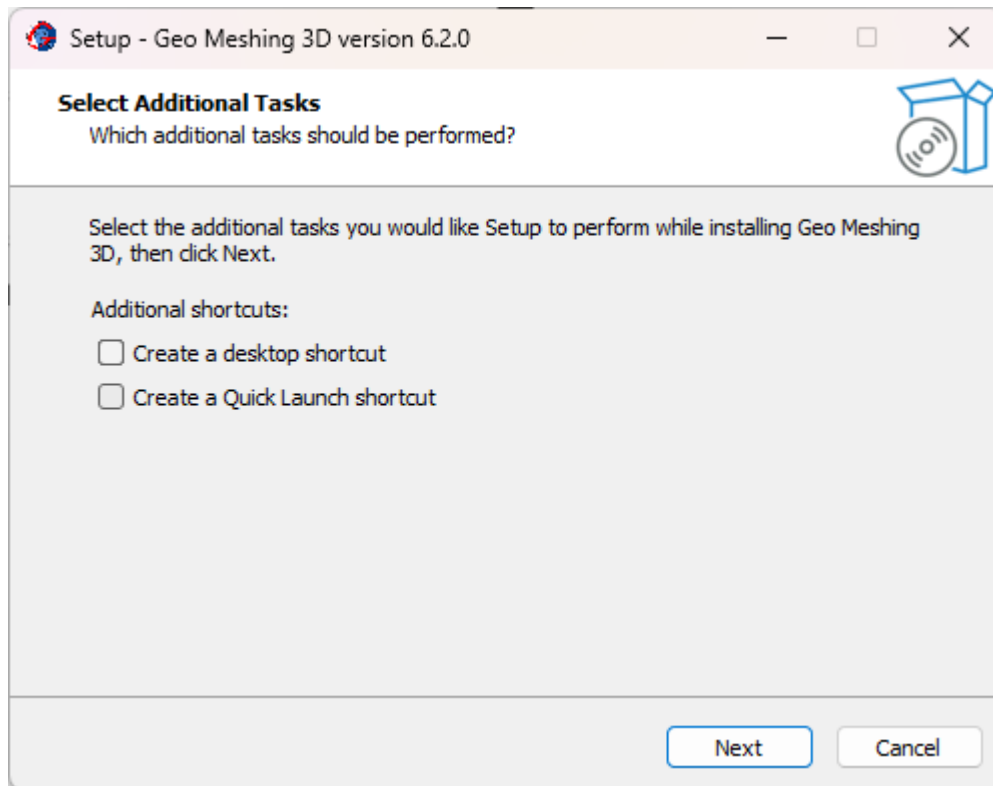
Setup - Geo Meshing 3D version 6.2.0

Select Additional Tasks
Which additional tasks should be performed?

Select the additional tasks you would like Setup to perform while installing Geo Meshing 3D, then click Next.

Additional shortcuts:

Create a desktop shortcut

Create a Quick Launch shortcut

Next

Cancel